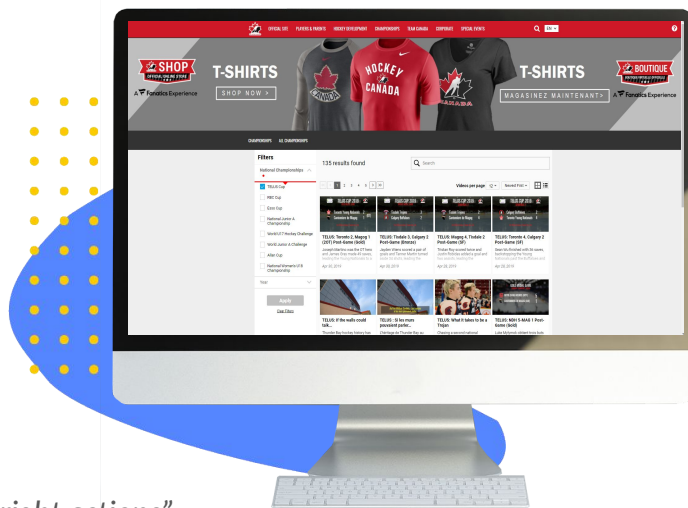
OFFICIAL SITE PLAYERS & PARENTS HOCKEY DEVELOPMENT CHAMPIONSHIPS TEAM CANADA CORPORATE SPECIAL EVENTS

EN

SHOP OFFICIAL ONLINE STORE

A Fanatics Experience

T-SHIRTS

SHOP NOW >

HOCKEY CANADA

CANADA

T-SHIRTS

MAGASINEZ MAINTENANT>

BOUTIQUE

A Fanatics Experience

CHAMPIONSHIPS ALL CHAMPIONSHIPS

Filters

National Championships

TELUS Cup

RBC Cup

Esso Cup

National Junior A Championship

World U17 Hockey Challenge

World Junior A Challenge

Allan Cup

National Women's U18 Championship

Year

Apply

Clear Filters

135 results found

Search

Videos per page

Newest First

1 2 3 4 5

TELUS: Toronto 2, Magog 1 (2OT) Post-Game (Gold)

TELUS: Thésée 3, Calgary 2 Post-Game (Bronze)

TELUS: Magog 4, Thésée 2 Post-Game (SF)

TELUS: Toronto 4, Calgary 2 Post-Game (SF)

Apr 30, 2019

Apr 30, 2019

Apr 28, 2019

Apr 28, 2019

TELUS: If the walls could talk...

TELUS : Si les murs pouvaient parler...

TELUS: What it takes to be a Trojan

TELUS: NOH 5-MAG 1 Post-Game (Gold)

right actions"